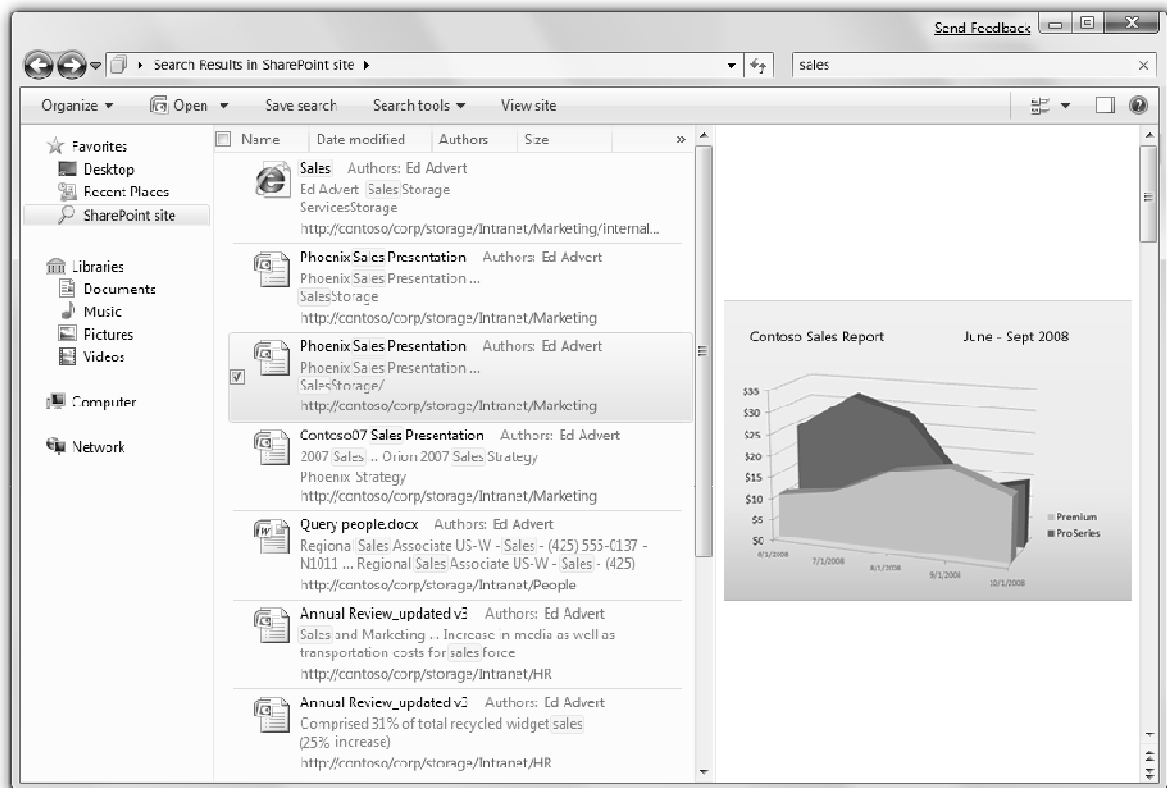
Send Feedback

Search Results in SharePoint site ▸

sales

Organize ▾ Open ▾ Save search Search tools ▾ View site

Favorites
Desktop
Recent Places
SharePoint site

Libraries
Documents
Music
Pictures
Videos

Computer

Network

| Name | Date modified | Authors | Size |
|---|---|---|---|

Sales Authors: Ed Advert
Ed Advert Sales Storage
ServicesStorage
http://contoso/corp/storage/Intranet/Marketing/internal...

Phoenix Sales Presentation Authors: Ed Advert
Phoenix Sales Presentation ...
SalesStorage
http://contoso/corp/storage/Intranet/Marketing

Phoenix Sales Presentation Authors: Ed Advert
Phoenix Sales Presentation ...
SalesStorage/
http://contoso/corp/storage/Intranet/Marketing

Contoso07 Sales Presentation Authors: Ed Advert
2007 Sales ... Orion 2007 Sales Strategy
Phoenix Strategy
http://contoso/corp/storage/Intranet/Marketing

Query people.docx Authors: Ed Advert
Regional Sales Associate US-W - Sales - (425) 555-0137 - N1011 ... Regional Sales Associate US-W - Sales - (425)
http://contoso/corp/storage/Intranet/People

Annual Review_updated v3 Authors: Ed Advert
Sales and Marketing ... Increase in media as well as transportation costs for sales force
http://contoso/corp/storage/Intranet/HR

Annual Review_updated v3 Authors: Ed Advert
Comprised 31% of total recycled widget sales (25% increase)
http://contoso/corp/storage/Intranet/HR

Contoso Sales Report June - Sept 2008

$35
$30
$25
$20
$15
$10
$5
$0
6/1/2008 7/1/2008 8/1/2008 9/1/2008 10/1/2008
Premium
ProSeries